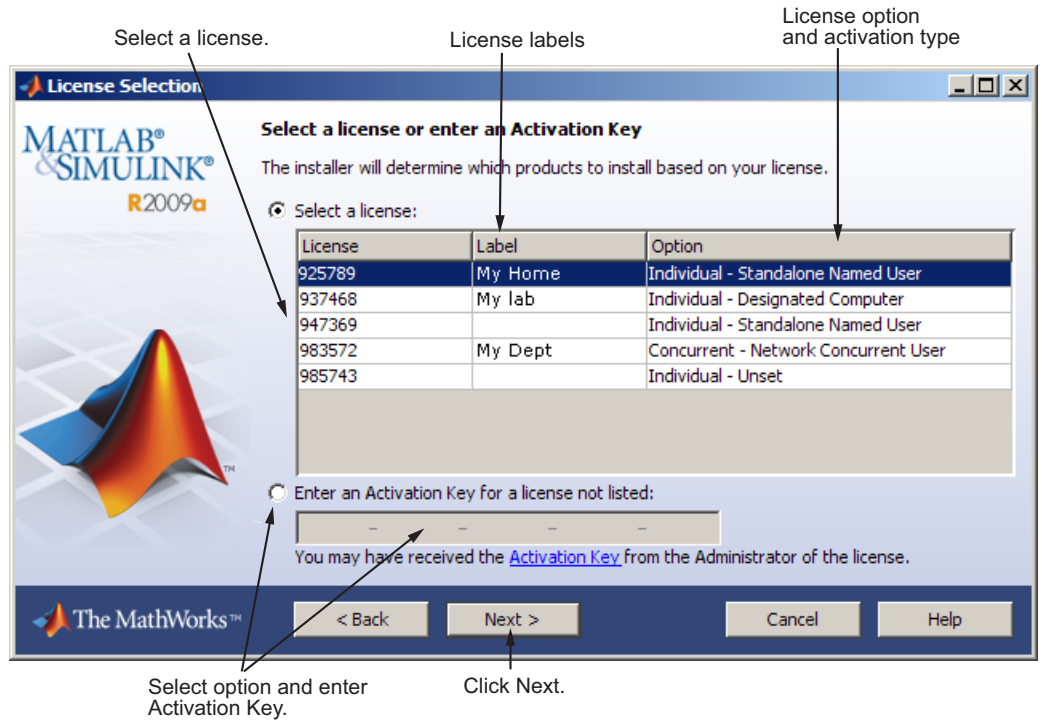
Select a license.

License labels

License option and activation type

License Selection

MATLAB® & SIMULINK® R2009a

Select a license or enter an Activation Key

The installer will determine which products to install based on your license.

Select a license:

| License | Label | Option |
|---|---|---|
| 925789 | My Home | Individual - Standalone Named User |
| 937468 | My lab | Individual - Designated Computer |
| 947369 | | Individual - Standalone Named User |
| 983572 | My Dept | Concurrent - Network Concurrent User |
| 985743 | | Individual - Unset |

Enter an Activation Key for a license not listed:

- - - -

You may have received the Activation Key from the Administrator of the license.

The MathWorks™

< Back

Next >

Cancel

Help

Select option and enter Activation Key.

Click Next.